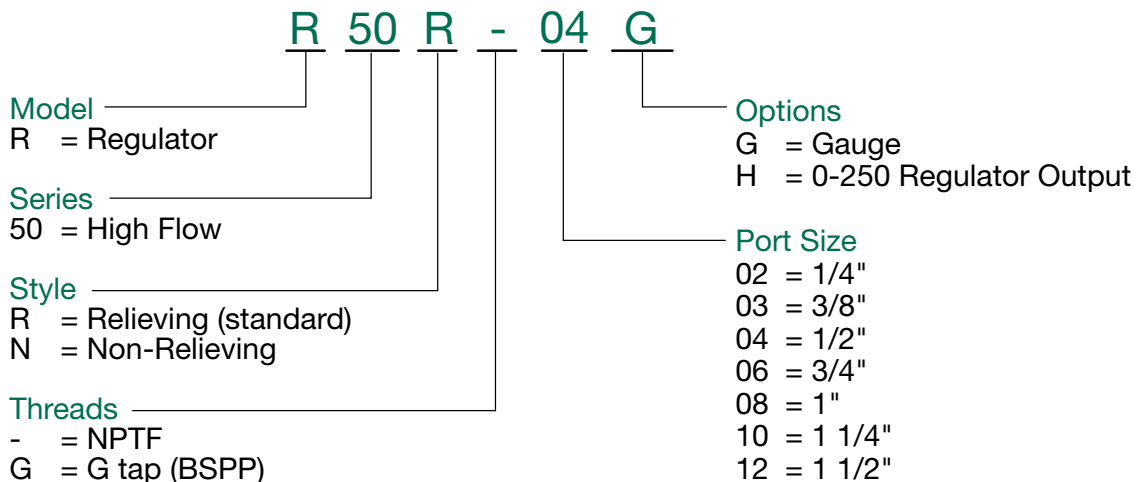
R 50 R - 04 G

Model
R = Regulator

Series
50 = High Flow

Style
R = Relieving (standard)
N = Non-Relieving

Threads
- = NPTF
G = G tap (BSPP)

Options
G = Gauge
H = 0-250 Regulator Output

Port Size
02 = 1/4"
03 = 3/8"
04 = 1/2"
06 = 3/4"
08 = 1"
10 = 1 1/4"
12 = 1 1/2"